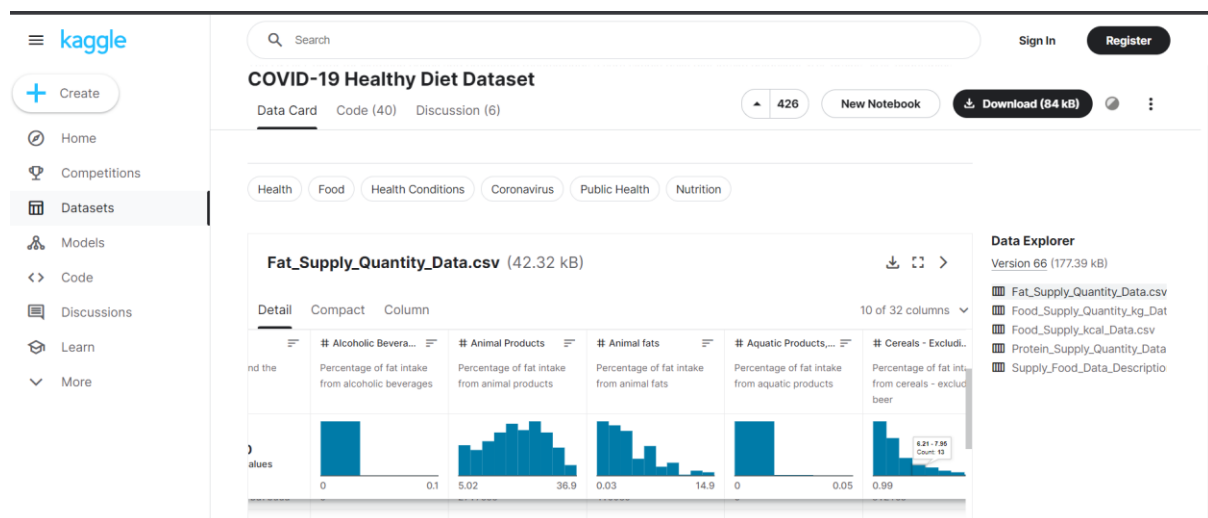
kaggle

Search

Sign In

Register

Create

Home

Competitions

Datasets

Models

Code

Discussions

Learn

More

COVID-19 Healthy Diet Dataset

Data Card Code (40) Discussion (6)

426

New Notebook

Download (84 kB)

Health Food Health Conditions Coronavirus Public Health Nutrition

Fat_Supply_Quantity_Data.csv (42.32 kB)

Detail Compact Column

10 of 32 columns

| nd the | # Alcoholic Bevera... | # Animal Products | # Animal fats | # Aquatic Products,... | # Cereals - Excludi... |
|---|---|---|---|---|---|
| | Percentage of fat intake from alcoholic beverages | Percentage of fat intake from animal products | Percentage of fat intake from animal fats | Percentage of fat intake from aquatic products | Percentage of fat inta from cereals - exclud beer |
| ) alues | 0 0.1 | 5.02 36.9 | 0.03 14.9 | 0 0.05 | 0.99 |

6.21 - 7.95
Count: 13

Data Explorer

Version 66 (177.39 kB)

Fat_Supply_Quantity_Data.csv

Food_Supply_Quantity_kg_Dat

Food_Supply_kcal_Data.csv

Protein_Supply_Quantity_Data

Supply_Food_Data_Descriptio